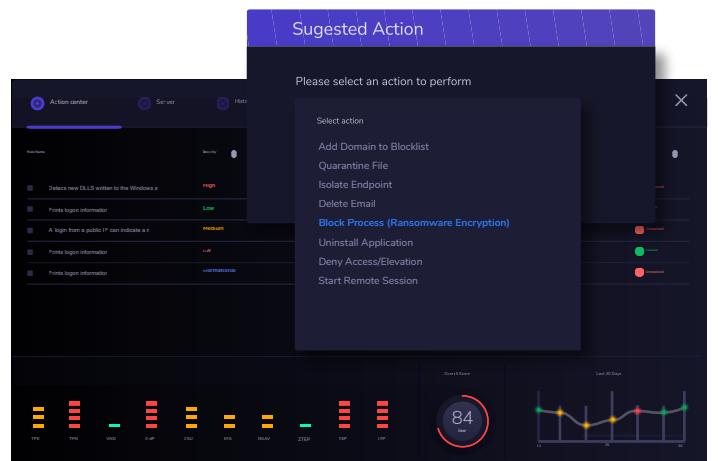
Sugested Action

Please select an action to perform

Select action

Add Domain to Blocklist
Quarantine File
Isolate Endpoint
Delete Email
Block Process (Ransomware Encryption)
Uninstall Application
Deny Access/Elevation
Start Remote Session

Action center
Server
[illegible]

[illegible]
Severity

Detects new DLLS written to the Windows a
High
Prints logon informatior
Low
A login from a public IP can indicate a r
Medium
Prints logon informatior
Low
Prints logon informatior
Unresolved

Overall Score
84
Low

Last 30 Days

TPS
TPN
VND
C-AP
CSU
EPS
NGAV
2TEP
SSP
CFP